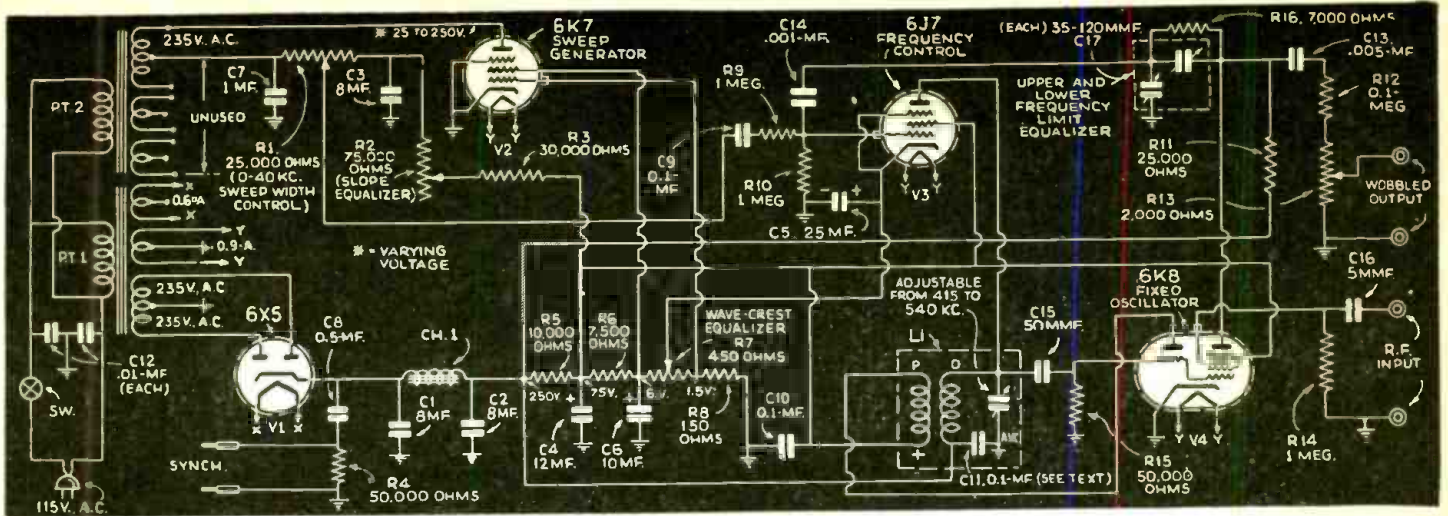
235 V. A.C.
C7
1 MF.
UNUSED
R1
25,000 OHMS
(0-40 KC.
SWEEP WIDTH
CONTROL)
* 25 TO 250 V.
C3
8 MF.
R2
75,000
OHMS
(SLOPE
EQUALIZER)
6K7
SWEEP
GENERATOR
V2
R3
30,000 OHMS
C9
0.1-
MF.
C14
.001-MF.
R9
1 MEG.
6J7
FREQUENCY
CONTROL
R10
1 MEG
C5 .25 MF.
V3
(EACH) 35-120 MMF.
C17
UPPER AND
LOWER
FREQUENCY
LIMIT
EQUALIZER
R16, 7000 OHMS
C13
.005-MF.
R12
0.1-
MEG
R11
25,000
OHMS
R13
2,000 OHMS
WOBBLED
OUTPUT
PT 2
PT 1
X
0.6 A
X
Y
0.9-A.
Y
* = VARYING
VOLTAGE
235 V. A.C.
235 V. A.C.
6X5
X V1 X
C8
0.5-MF.
CH. 1
C1
8 MF.
C2
8 MF.
C12
.01-MF
(EACH)
SW.
115 V. A.C.
SYNCH.
R4
50,000 OHMS
R5
10,000
OHMS
R6
7,500
OHMS
WAVE-CREST
EQUALIZER
R7
450 OHMS
250 V.
75 V.
6 V.
1.5 V.
C4
12 MF.
C6
10 MF.
R8
150
OHMS
C10
0.1-MF.
ADJUSTABLE
FROM 415 TO
540 KC.
L1
P
O
AVC
C11, 0.1-MF (SEE TEXT)
C15
50 MMF.
R15
50,000
OHMS
6K8
FIXED
OSCILLATOR
Y V4 Y
C16
5 MMF.
R.F.
INPUT
R14
1 MEG.